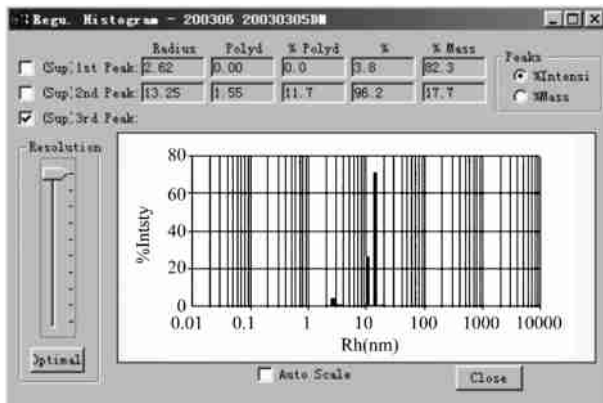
Regu. Histogram - 200306 20030305D

| | Radius | Polyd | % Polyd | % | % Mass |
|---|---|---|---|---|---|
| (Sup) 1st Peak: | 2.62 | 0.00 | 0.0 | 3.8 | 82.3 |
| (Sup) 2nd Peak: | 13.25 | 1.55 | 11.7 | 96.2 | 17.7 |
| (Sup) 3rd Peak: | | | | | |

Peaks
%Intensi
%Mass

Resolution

Optimal

80
60
40
20
0
%Intsty
0.01 0.1 1 10 100 1000 10000
Rh(nm)

Auto Scale

Close